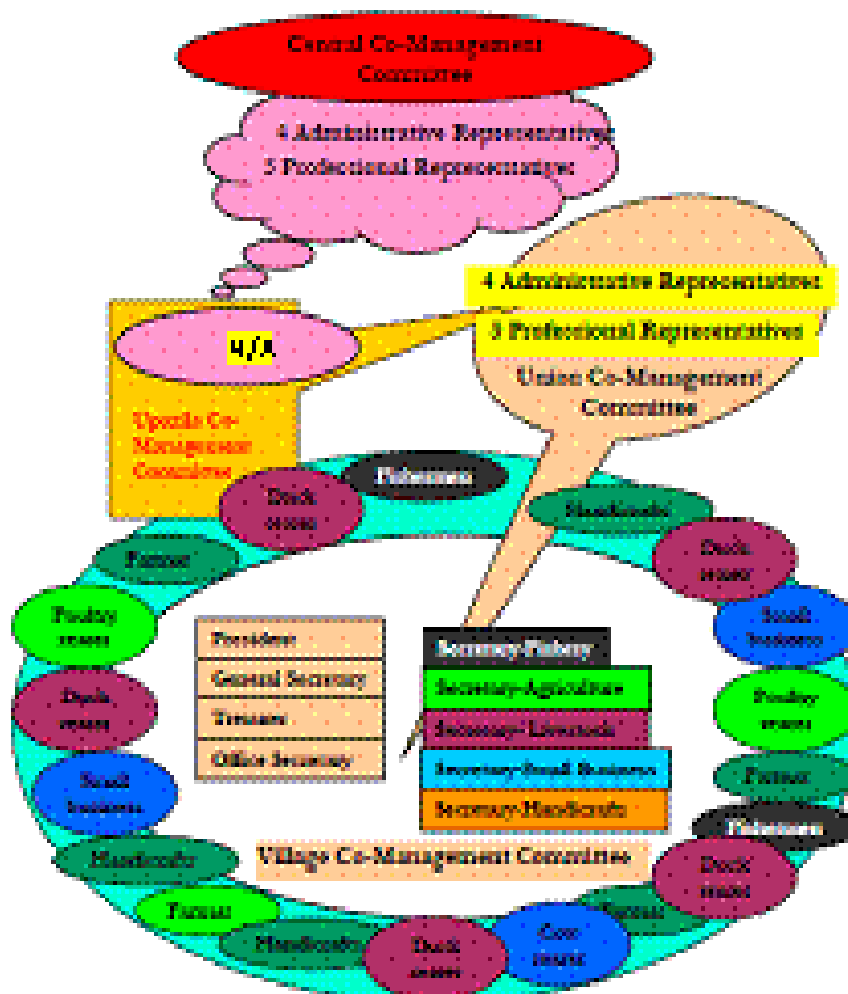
Central Co-Management Committee

4 Administrative Representatives
3 Professional Representatives

4 Administrative Representatives
3 Professional Representatives

Union Co-Management Committee

4/5

Upazila Co-Management Committee

Fishermen

Duck rearer

Handicrafts

Farmer

Duck rearer

Poultry rearer

Small business

Duck rearer

Poultry rearer

Small business

Farmer

Fishermen

Handicrafts

Duck rearer

Farmer

Handicrafts

Duck rearer

Cow rearer

Farmer

| President |
|---|
| General Secretary |
| Treasurer |
| Office Secretary |

Secretary-Fishery
Secretary-Agriculture
Secretary- Livestock
Secretary-Small Business
Secretary-Handicrafts

Village Co-Management Committee